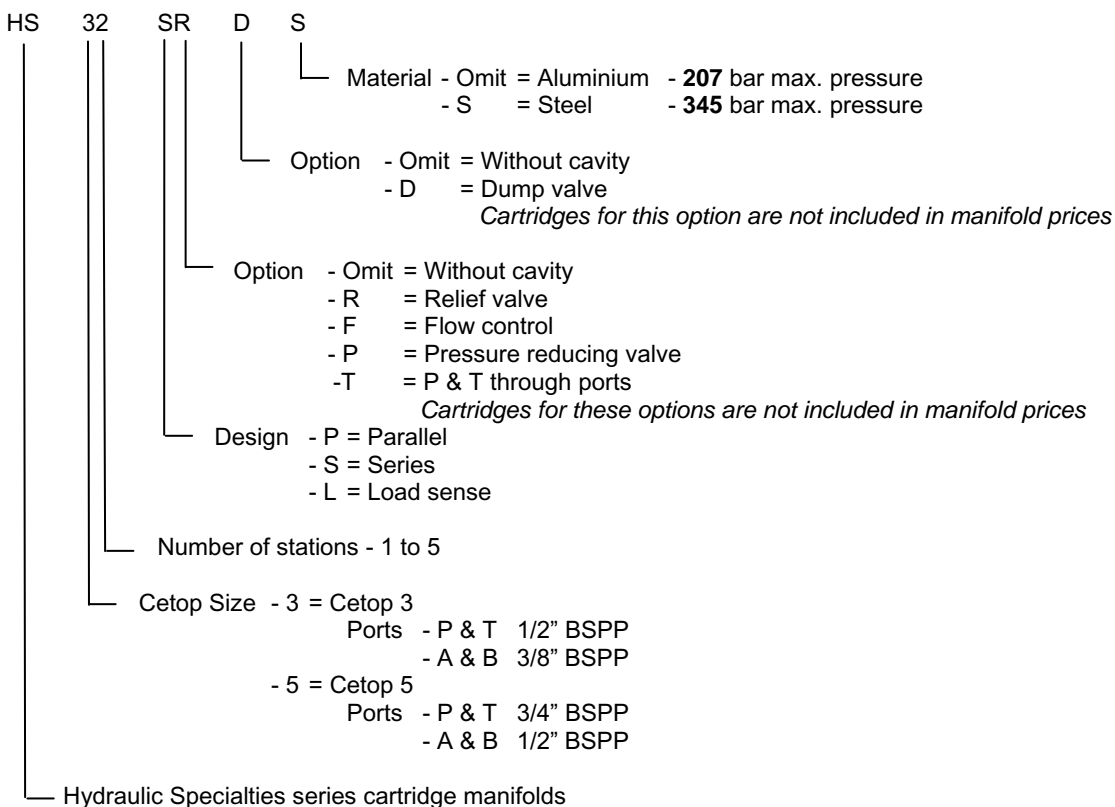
HS 32 SR D S

Material - Omit = Aluminium - **207** bar max. pressure
- S = Steel - **345** bar max. pressure

Option - Omit = Without cavity
- D = Dump valve
*Cartridges for this option are not included in manifold prices*

Option - Omit = Without cavity
- R = Relief valve
- F = Flow control
- P = Pressure reducing valve
-T = P & T through ports
*Cartridges for these options are not included in manifold prices*

Design - P = Parallel
- S = Series
- L = Load sense

Number of stations - 1 to 5

Cetop Size - 3 = Cetop 3
Ports - P & T 1/2" BSPP
- A & B 3/8" BSPP
- 5 = Cetop 5
Ports - P & T 3/4" BSPP
- A & B 1/2" BSPP

Hydraulic Specialties series cartridge manifolds